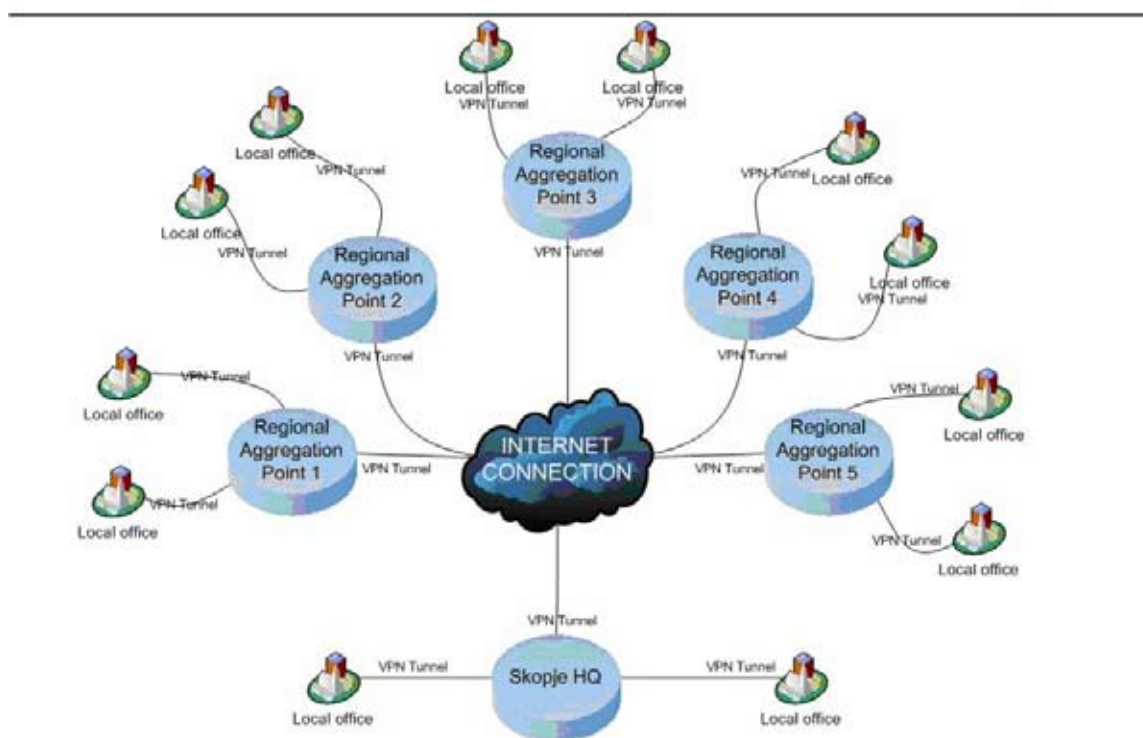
Local office
VPN Tunnel
Local office
VPN Tunnel
Regional Aggregation Point 3
VPN Tunnel

Local office
VPN Tunnel
Local office
VPN Tunnel
Regional Aggregation Point 2
VPN Tunnel

VPN Tunnel
Local office
Local office
VPN Tunnel
Regional Aggregation Point 4
VPN Tunnel

VPN Tunnel
Local office
Regional Aggregation Point 1
VPN Tunnel
VPN Tunnel
Local office

INTERNET CONNECTION

VPN Tunnel
Local office
Regional Aggregation Point 5
VPN Tunnel
VPN Tunnel
Local office

VPN Tunnel
Skopje HQ
VPN Tunnel
Local office
VPN Tunnel
Local office